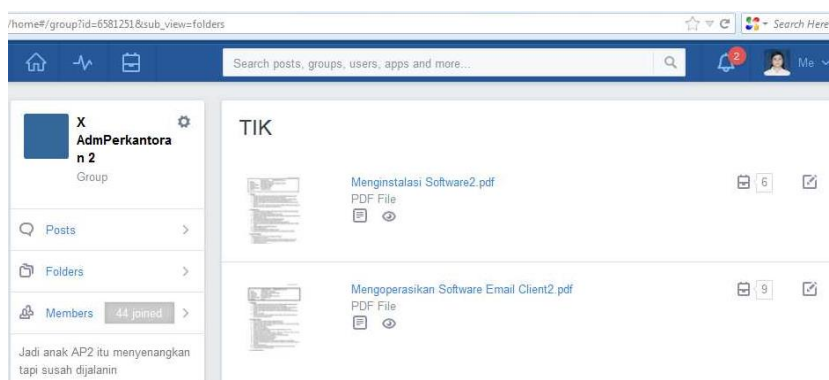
/home#/group?id=6581251&sub_view=folders

Search here

Search posts, groups, users, apps and more...

2

Me

X AdmPerkantoran 2

Group

Posts

Folders

Members 44 joined

Jadi anak AP2 itu menyenangkan tapi susah dijalanin

TIK

Menginstalasi Software2.pdf

PDF File

6

Mengoperasikan Software Email Client2.pdf

PDF File

9